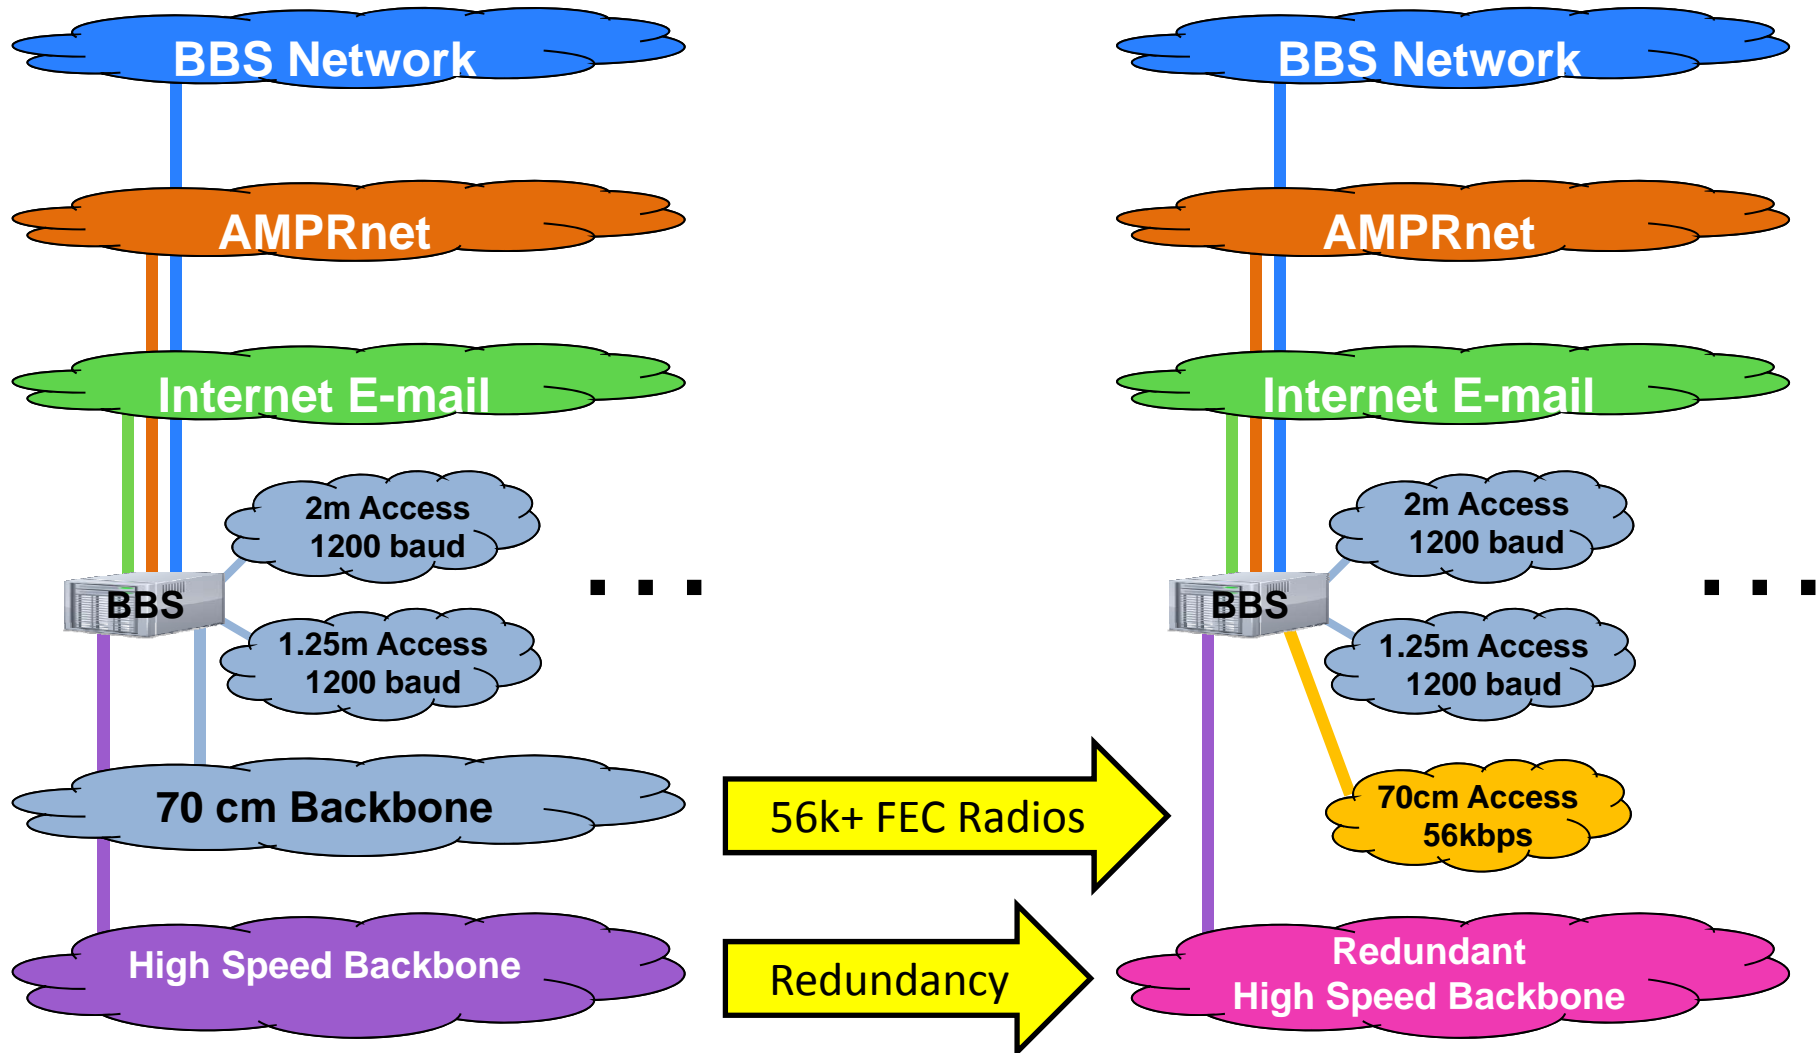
BBS Network

AMPRnet

Internet E-mail

2m Access
1200 baud

BBS

1.25m Access
1200 baud

70 cm Backbone

High Speed Backbone

. . .

56k+ FEC Radios

Redundancy

BBS Network

AMPRnet

Internet E-mail

2m Access
1200 baud

BBS

1.25m Access
1200 baud

70cm Access
56kbps

Redundant
High Speed Backbone

. . .